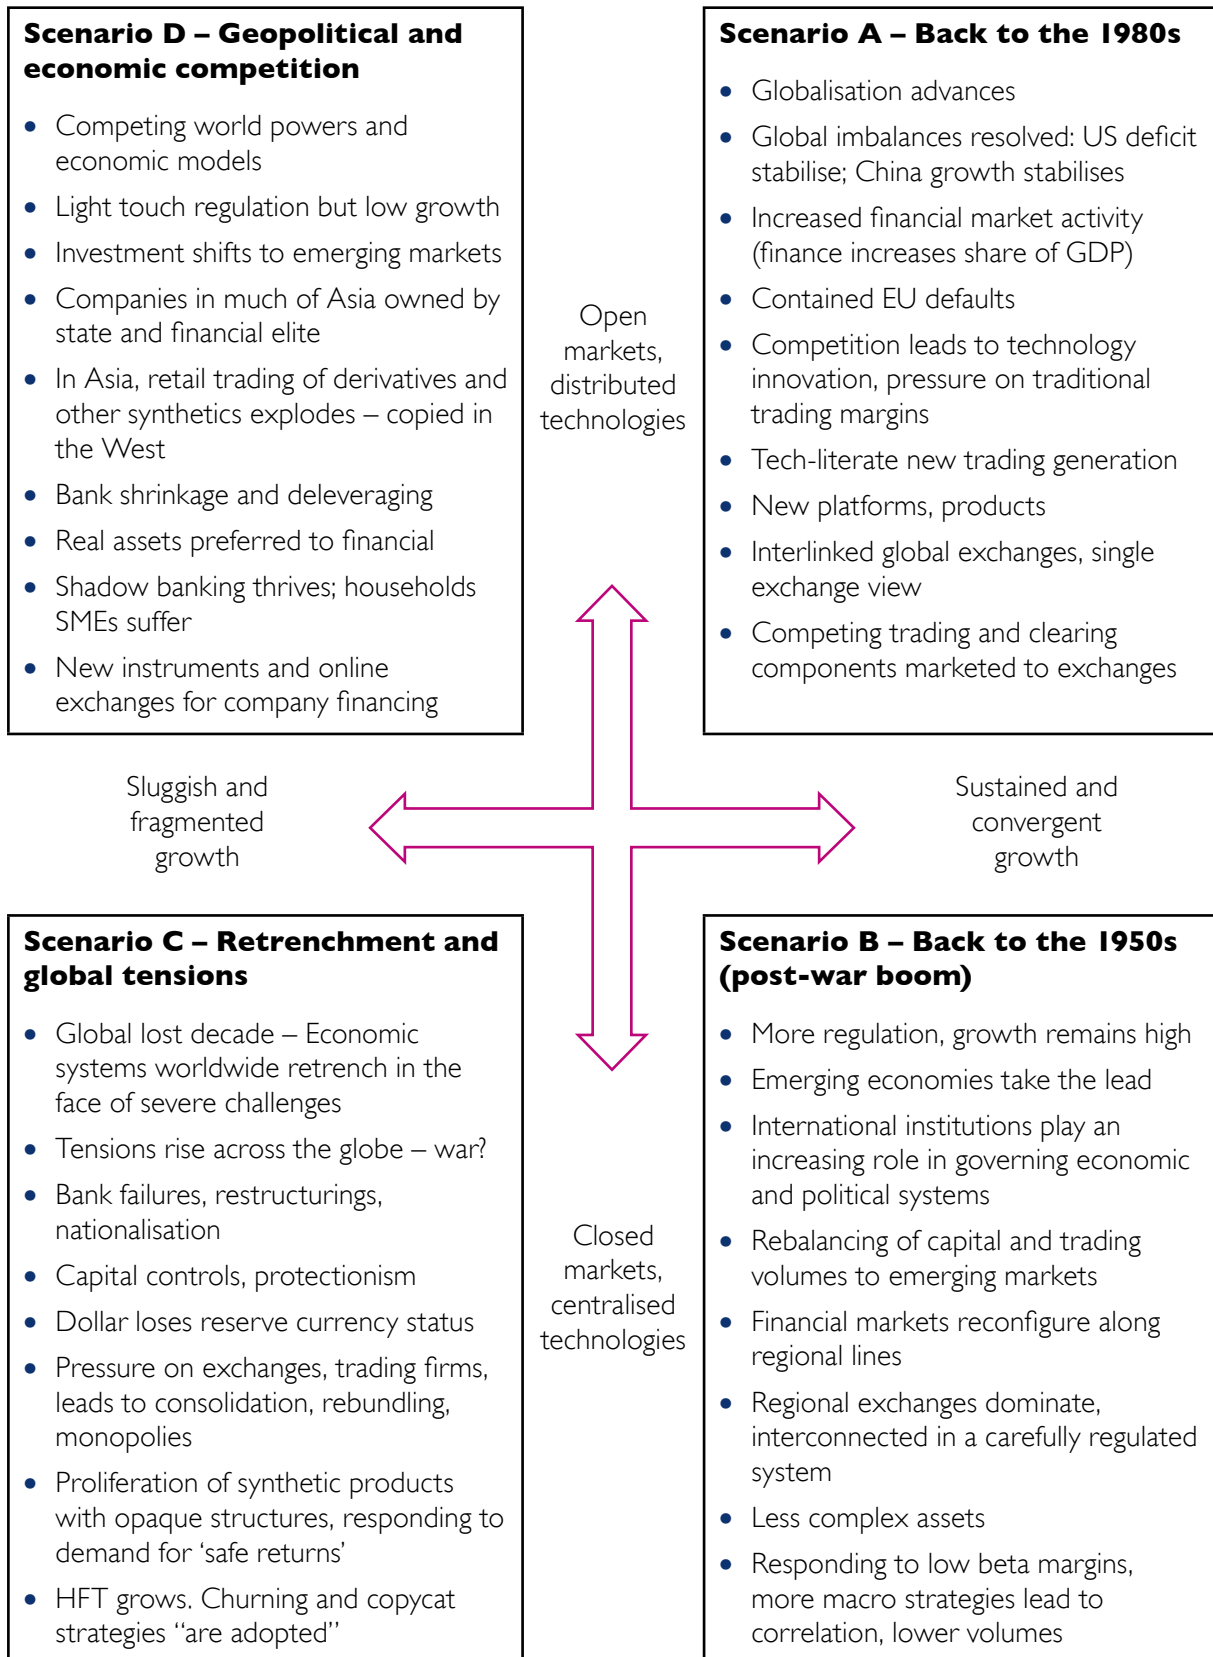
**Scenario D – Geopolitical and economic competition**

- Competing world powers and economic models
- Light touch regulation but low growth
- Investment shifts to emerging markets
- Companies in much of Asia owned by state and financial elite
- In Asia, retail trading of derivatives and other synthetics explodes – copied in the West
- Bank shrinkage and deleveraging
- Real assets preferred to financial
- Shadow banking thrives; households SMEs suffer
- New instruments and online exchanges for company financing

Open markets, distributed technologies

**Scenario A – Back to the 1980s**

- Globalisation advances
- Global imbalances resolved: US deficit stabilise; China growth stabilises
- Increased financial market activity (finance increases share of GDP)
- Contained EU defaults
- Competition leads to technology innovation, pressure on traditional trading margins
- Tech-literate new trading generation
- New platforms, products
- Interlinked global exchanges, single exchange view
- Competing trading and clearing components marketed to exchanges

Sluggish and fragmented growth

Sustained and convergent growth

**Scenario C – Retrenchment and global tensions**

- Global lost decade – Economic systems worldwide retrench in the face of severe challenges
- Tensions rise across the globe – war?
- Bank failures, restructurings, nationalisation
- Capital controls, protectionism
- Dollar loses reserve currency status
- Pressure on exchanges, trading firms, leads to consolidation, rebundling, monopolies
- Proliferation of synthetic products with opaque structures, responding to demand for 'safe returns'
- HFT grows. Churning and copycat strategies "are adopted"

Closed markets, centralised technologies

**Scenario B – Back to the 1950s (post-war boom)**

- More regulation, growth remains high
- Emerging economies take the lead
- International institutions play an increasing role in governing economic and political systems
- Rebalancing of capital and trading volumes to emerging markets
- Financial markets reconfigure along regional lines
- Regional exchanges dominate, interconnected in a carefully regulated system
- Less complex assets
- Responding to low beta margins, more macro strategies lead to correlation, lower volumes